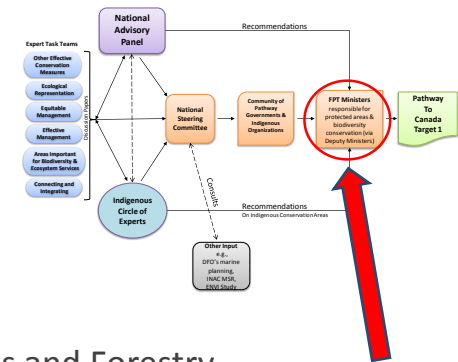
Expert Task Teams

Other Effective Conservation Measures

Ecological Representation

Equitable Management

Effective Management

Areas Important for Biodiversity & Ecosystem Services

Connecting and Integrating

Discussion Papers

National Advisory Panel

Recommendations

National Steering Committee

Community of Pathway Governments & Indigenous Organizations

FPT Ministers responsible for protected areas & biodiversity conservation (via Deputy Ministers)

Pathway To Canada Target 1

Indigenous Circle of Experts

Consults

Recommendations
On Indigenous Conservation Areas

Other Input e.g., DFO's marine planning, INAC MSR, ENVI Study

s and Forestry